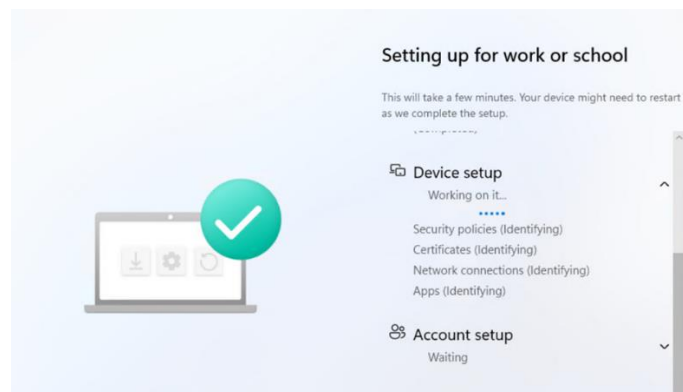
Setting up for work or school

This will take a few minutes. Your device might need to restart as we complete the setup.

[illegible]

Device setup
Working on it...

Security policies (Identifying)
Certificates (Identifying)
Network connections (Identifying)
Apps (Identifying)

Account setup
Waiting